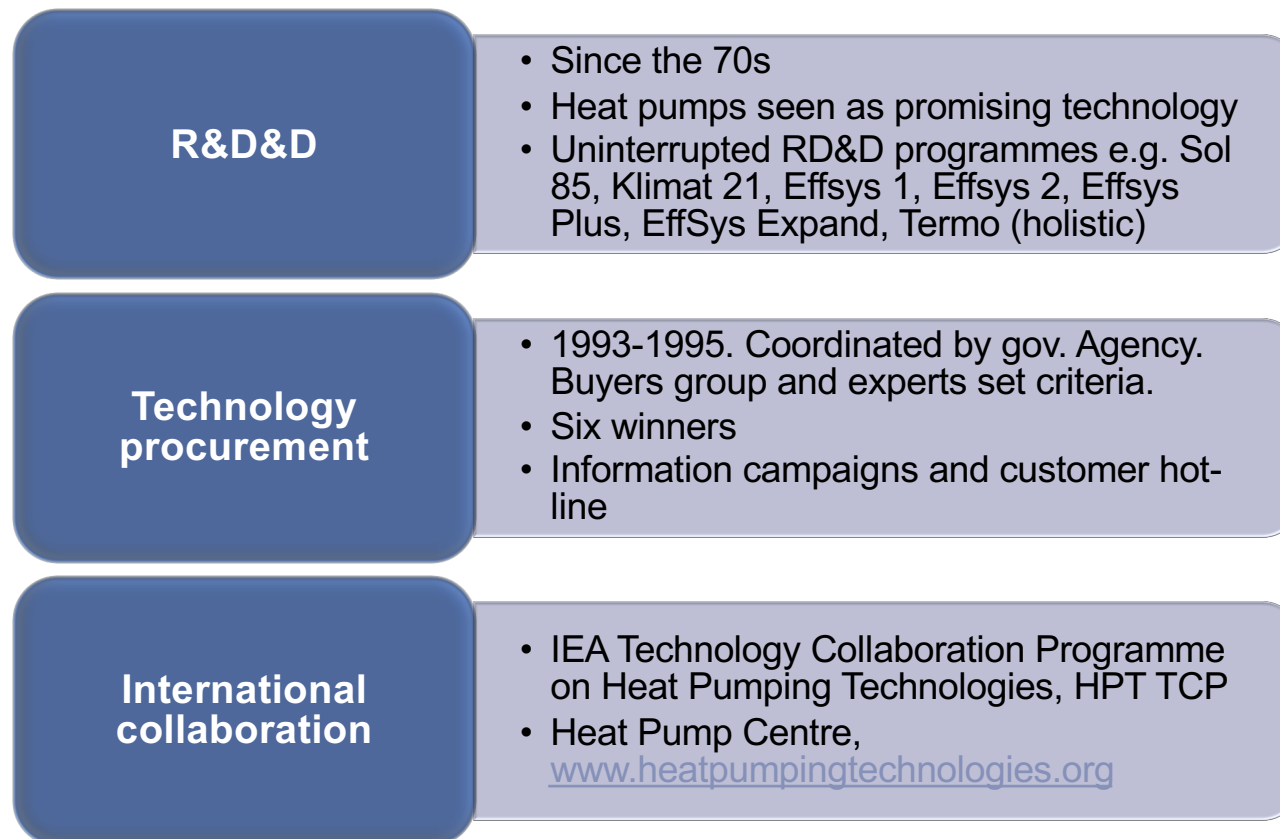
R&D&D

- Since the 70s
- Heat pumps seen as promising technology
- Uninterrupted RD&D programmes e.g. Sol 85, Klimat 21, Effsys 1, Effsys 2, Effsys Plus, EffSys Expand, Termo (holistic)

Technology procurement

- 1993-1995. Coordinated by gov. Agency. Buyers group and experts set criteria.
- Six winners
- Information campaigns and customer hot-line

International collaboration

- IEA Technology Collaboration Programme on Heat Pumping Technologies, HPT TCP
- Heat Pump Centre, www.heatpumpingtechnologies.org